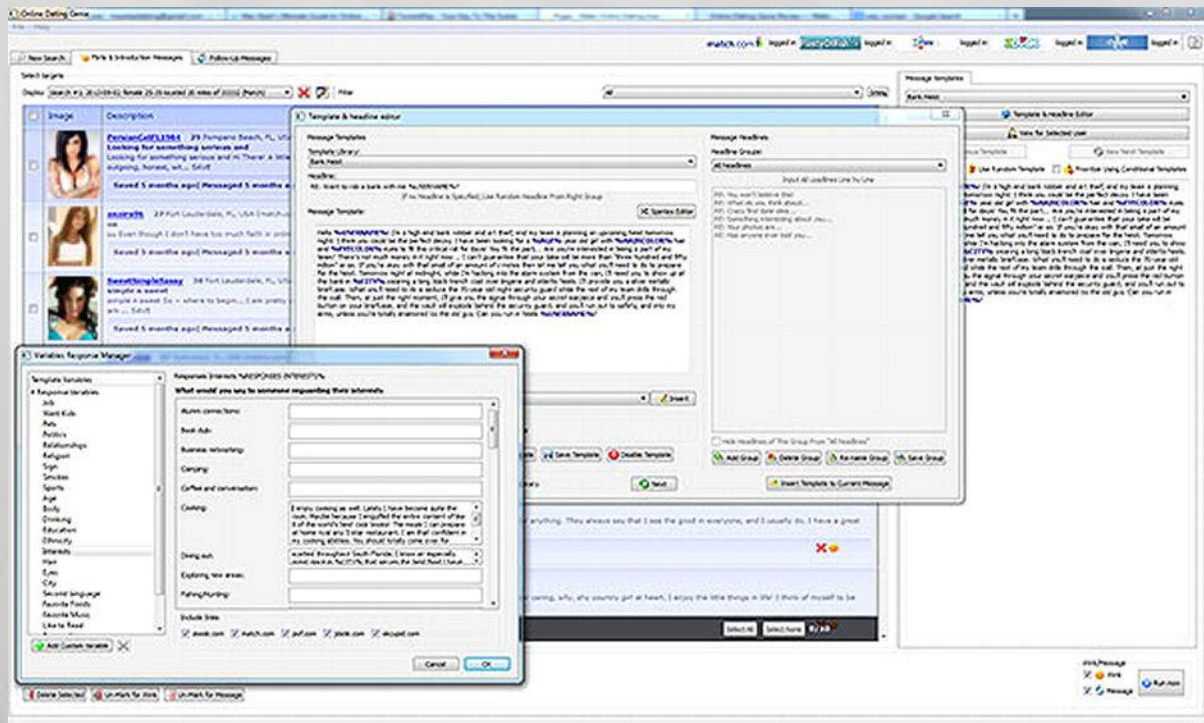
Online Dating Genie

New Search | Flirts & Introduction Messages | Follow-Up Messages

match.com logged in | logged in | logged in | logged in | logged in

Select targets

Display: Search #1: 26 o 29 01 female 25-35 located 20 miles of 33332 (Match)

Filter: All

| | Image | Description |
|---|---|---|
| | | PeruvianGal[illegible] 29 Pompano Beach, FL. Looking for something serious and Looking for something serious and Hi There! a little outgoing, honest, wit... Saved 5 months ago Messaged 5 months a |
| | | oncera76 27 Fort Lauderdale, FL. Even though I don't have too much faith in online Saved 5 months ago Messaged 5 months a |
| | | SweetSingleSassy 34 Fort Lauderdale, FL. simple n sweet simple n sweet So – where to begin... I am pretty Saved 5 months ago Messaged 5 months a |

Template & Headline Editor

Message Templates
Template Library:
Bank Heist
Headline:
RE: Want to rob a bank with me %USERNAME%?
If no Headline is Specified, Use Random Headline From Right Group
Message Template:
Syntax Editor

Hello %USERNAME%! I'm a high-end bank robber and art thief and my team is planning an upcoming heist tomorrow night. I think you could be the perfect decoy. I have been looking for a %AGE% year old girl with %HAIRCOLOR% hair and %EYECOLOR% eyes to fit the critical role for decoy! You fit the part... Are you interested in being a part of my team? There's not much money in it right now ... I can't guarantee that your take will be more than "three hundred and fifty million" or so. If you're okay with that email of an amount of money then let me tell you what you'll need to do to prepare for the heist. Tomorrow night at midnight, while I'm hacking into the alarm system from the van, I'll need you to show up at the bank in %CITY% wearing a long black trench coat over lingerie and stiletto heels. I'll provide you a silver metallic briefcase. What you'll need to do is seduce the 70-year old night security guard while the rest of my team drills through the wall. Then, at just the right moment, I'll give you the signal through your secret earpiece and you'll press the red button on your briefcase, and the vault will explode behind the security guard, and you'll run out to safety, and into my arms, unless you're totally enamored by the old guy. Can you run in heels %USERNAME%?

Insert
Save Template | Delete Template
Next

Message Headlines
Headline Groups:
All Headlines
Input All Headlines Line by Line
RE: You won't believe this!
RE: What do you think about...
RE: Crazy first date idea...
RE: Something interesting about you...
RE: Your photos are...
RE: Has anyone ever told you...
Hide Headlines of This Group From "All Headlines"
Add Group | Delete Group | Re-name Group | Save Group
Insert Template to Current Message

Variables Response Manager

Template Variables
Response Variables
Job
Want Kids
Pets
Politics
Relationships
Religion
Sign
Smokes
Sports
Age
Body
Drinking
Education
Ethnicity
Interests
Hair
Eyes
City
Second language
Favorite Foods
Favorite Music
Like to Read
Add Custom Variable

Responses Interests %RESPONSES INTERESTS%
What would you say to someone requesting their interests:
Alumni connections:
Book club:
Business networking:
Camping:
Coffee and conversation:
Cooking: I enjoy cooking as well. Lately I have become quite the cook. Maybe because I engulfed the entire content of day 8 of the world's best cook books! The meals I can prepare at home rival any 5-star restaurant. I am that confident in my cooking abilities. You should totally come over for
Dining out: scattered throughout South Florida. I know an especially good spot in %CITY% that serves the best food I have
Exploring new areas:
Fishing/Hunting:
Include Sites
zoosk.com | match.com | pof.com | plenti.com | okcupid.com
Cancel | OK

Message Templates
Bank Heist
Template & Headline Editor
View for Selected User
Previous Template | View Next Template
Use Random Template | Prioritize Using Conditional Templates

anything. They always say that I see the good in everyone, and I usually do. I have a great

caring, witty, shy country girl at heart. I enjoy the little things in life! I think of myself to be

Select All | Select None

Wink/Message
Wink
Message
Run Now

Delete Selected | Un-Mark for Wink | Un-Mark for Message